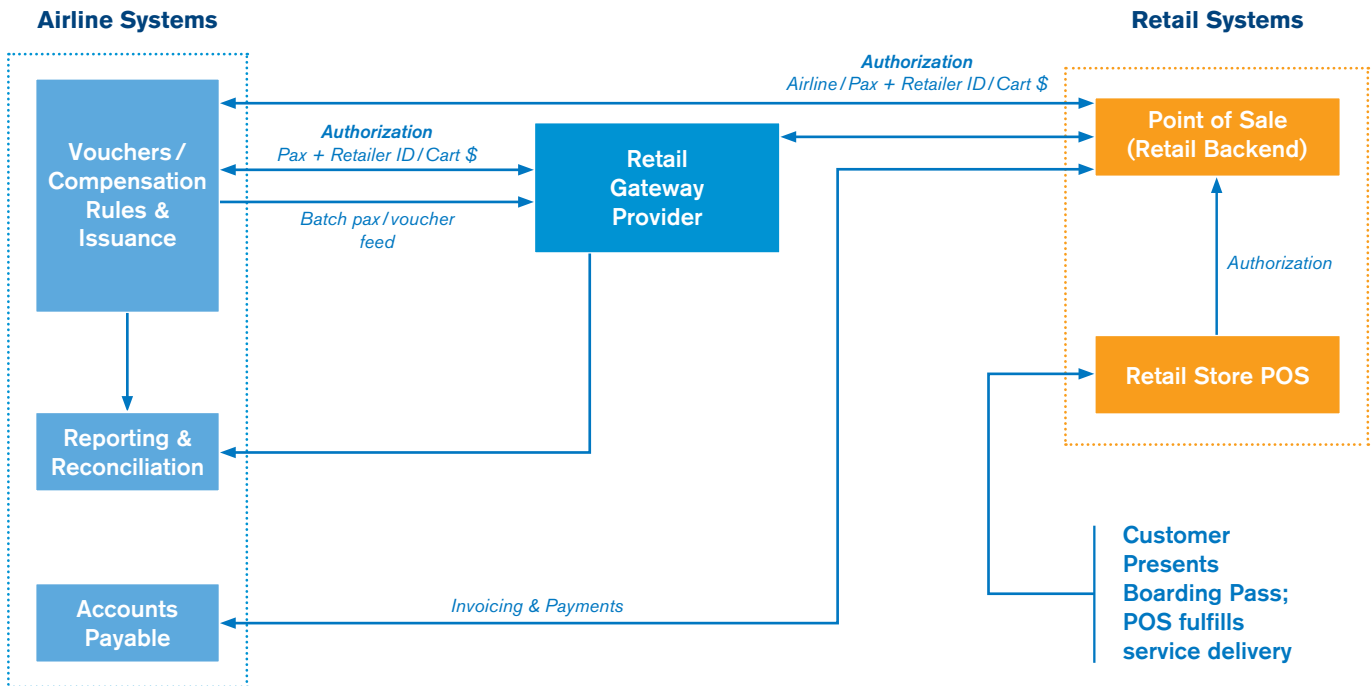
Airline Systems

Retail Systems

Authorization
Airline / Pax + Retailer ID / Cart $

Vouchers / Compensation Rules & Issuance

Authorization
Pax + Retailer ID / Cart $

Batch pax / voucher feed

Retail Gateway Provider

Point of Sale (Retail Backend)

Authorization

Retail Store POS

Reporting & Reconciliation

Accounts Payable

Invoicing & Payments

Customer Presents Boarding Pass; POS fulfills service delivery